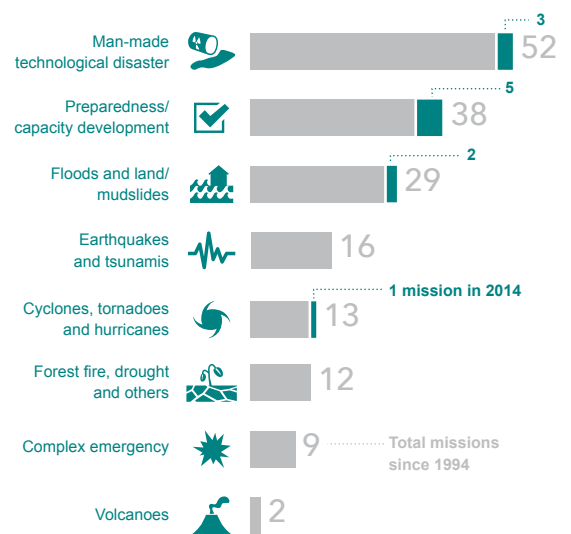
| Category | Total missions since 1994 | Missions in 2014 |
|---|---|---|
| Man-made technological disaster | 52 | 3 |
| Preparedness/ capacity development | 38 | 5 |
| Floods and land/ mudslides | 29 | 2 |
| Earthquakes and tsunamis | 16 | |
| Cyclones, tornadoes and hurricanes | 13 | 1 mission in 2014 |
| Forest fire, drought and others | 12 | |
| Complex emergency | 9 | |
| Volcanoes | 2 | |

Total missions since 1994